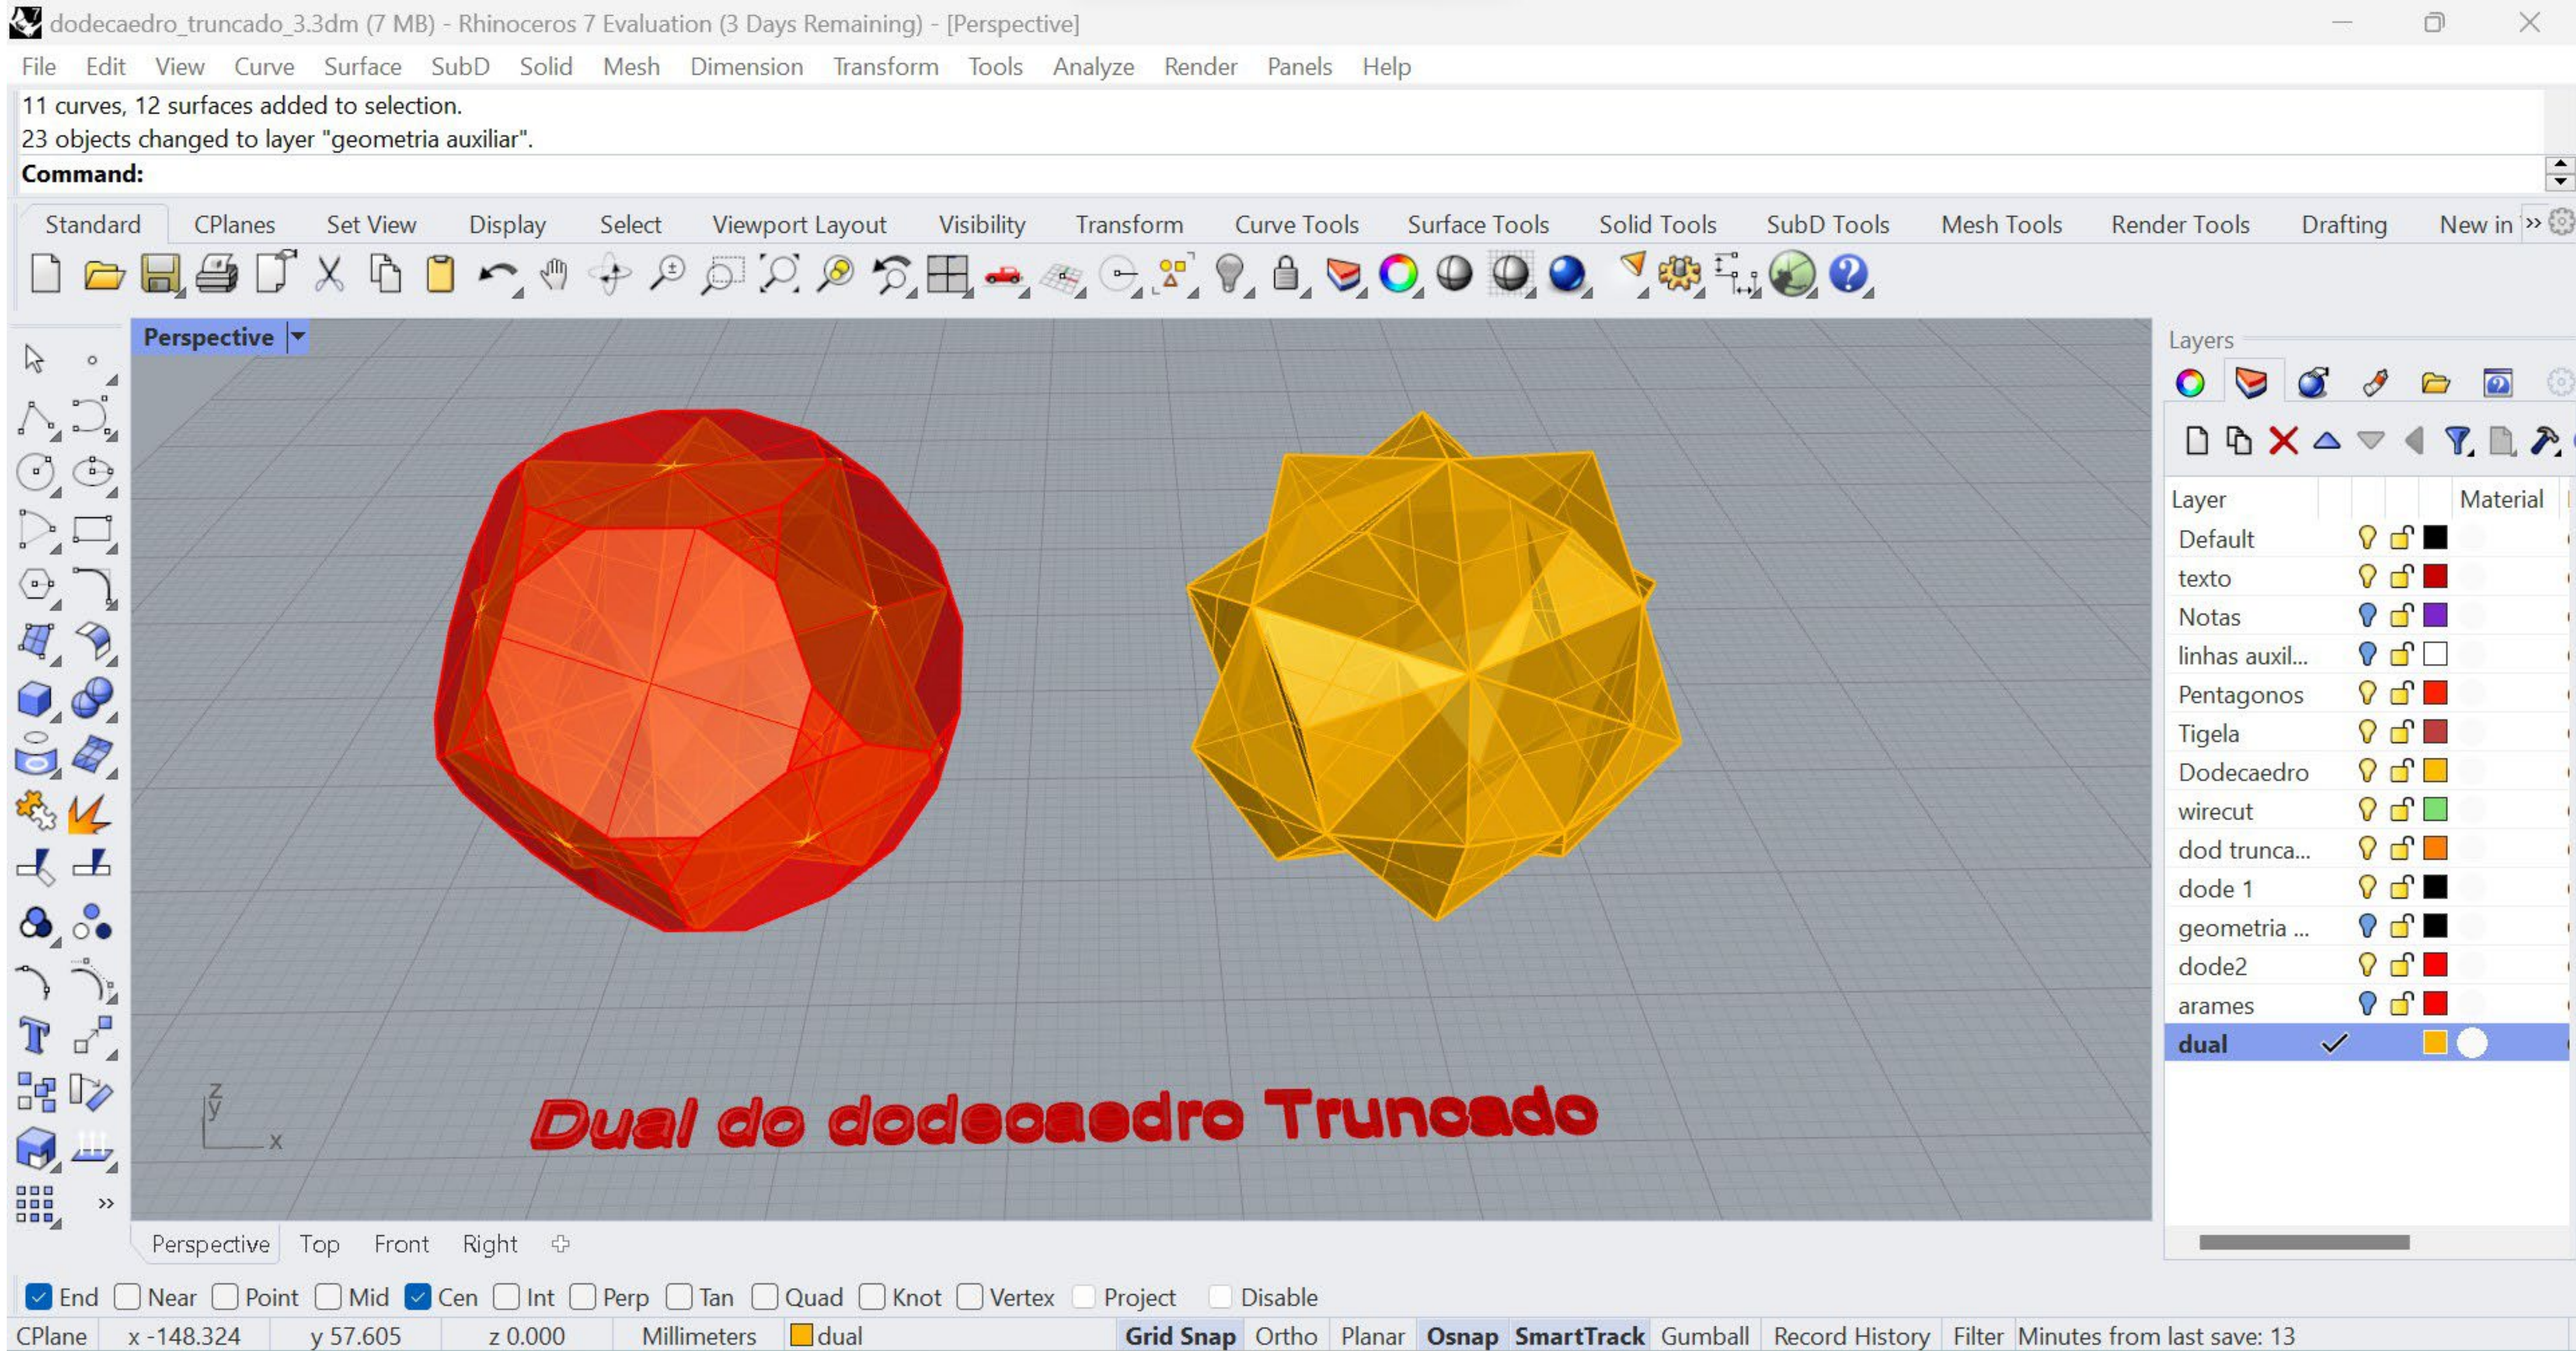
dodecaedro_truncado_3.3dm (7 MB) - Rhinoceros 7 Evaluation (3 Days Remaining) - [Perspective]

File Edit View Curve Surface SubD Solid Mesh Dimension Transform Tools Analyze Render Panels Help

11 curves, 12 surfaces added to selection.
23 objects changed to layer "geometria auxiliar".
Command:

Standard CPlanes Set View Display Select Viewport Layout Visibility Transform Curve Tools Surface Tools Solid Tools SubD Tools Mesh Tools Render Tools Drafting New in

Perspective

Dual do dodecaedro Truncado

Perspective Top Front Right

Layers

| Layer | | | | Material |
|---|---|---|---|---|
| Default | | | | |
| texto | | | | |
| Notas | | | | |
| linhas auxil... | | | | |
| Pentagonos | | | | |
| Tigela | | | | |
| Dodecaedro | | | | |
| wirecut | | | | |
| dod trunca... | | | | |
| dode 1 | | | | |
| geometria ... | | | | |
| dode2 | | | | |
| arames | | | | |
| dual | ✓ | | | |

End Near Point Mid Cen Int Perp Tan Quad Knot Vertex Project Disable

CPlane x -148.324 y 57.605 z 0.000 Millimeters dual Grid Snap Ortho Planar Osnap SmartTrack Gumball Record History Filter Minutes from last save: 13